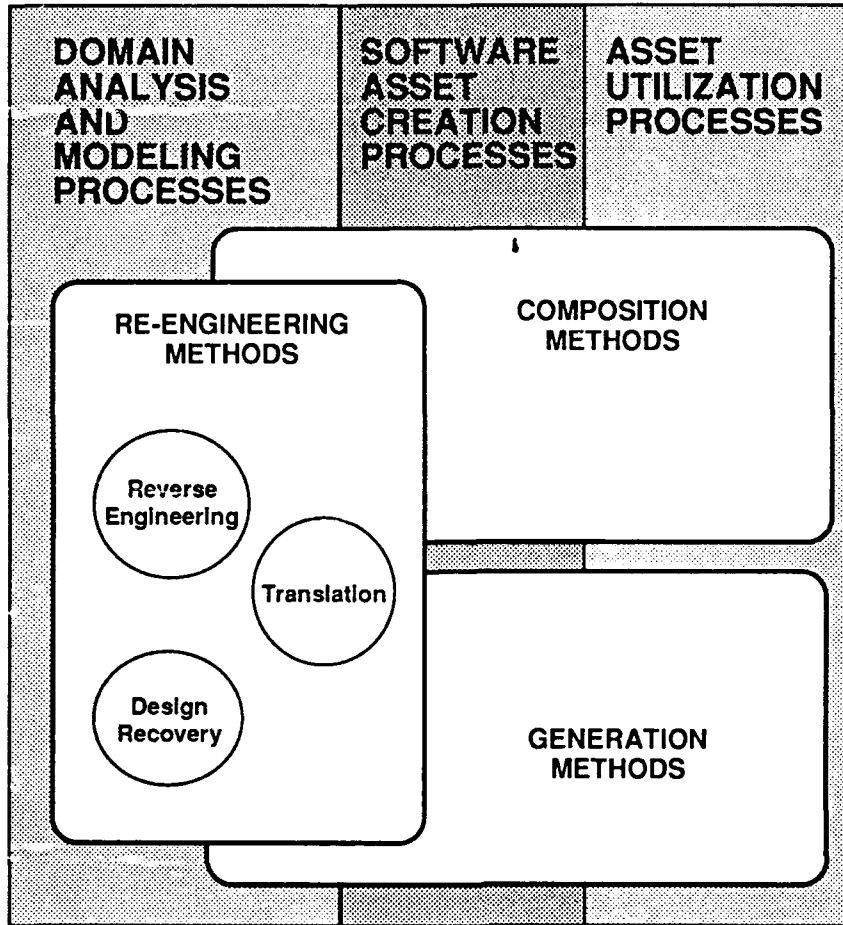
DOMAIN ANALYSIS AND MODELING PROCESSES

SOFTWARE ASSET CREATION PROCESSES

ASSET UTILIZATION PROCESSES

RE-ENGINEERING METHODS

Reverse Engineering

Translation

Design Recovery

COMPOSITION METHODS

GENERATION METHODS